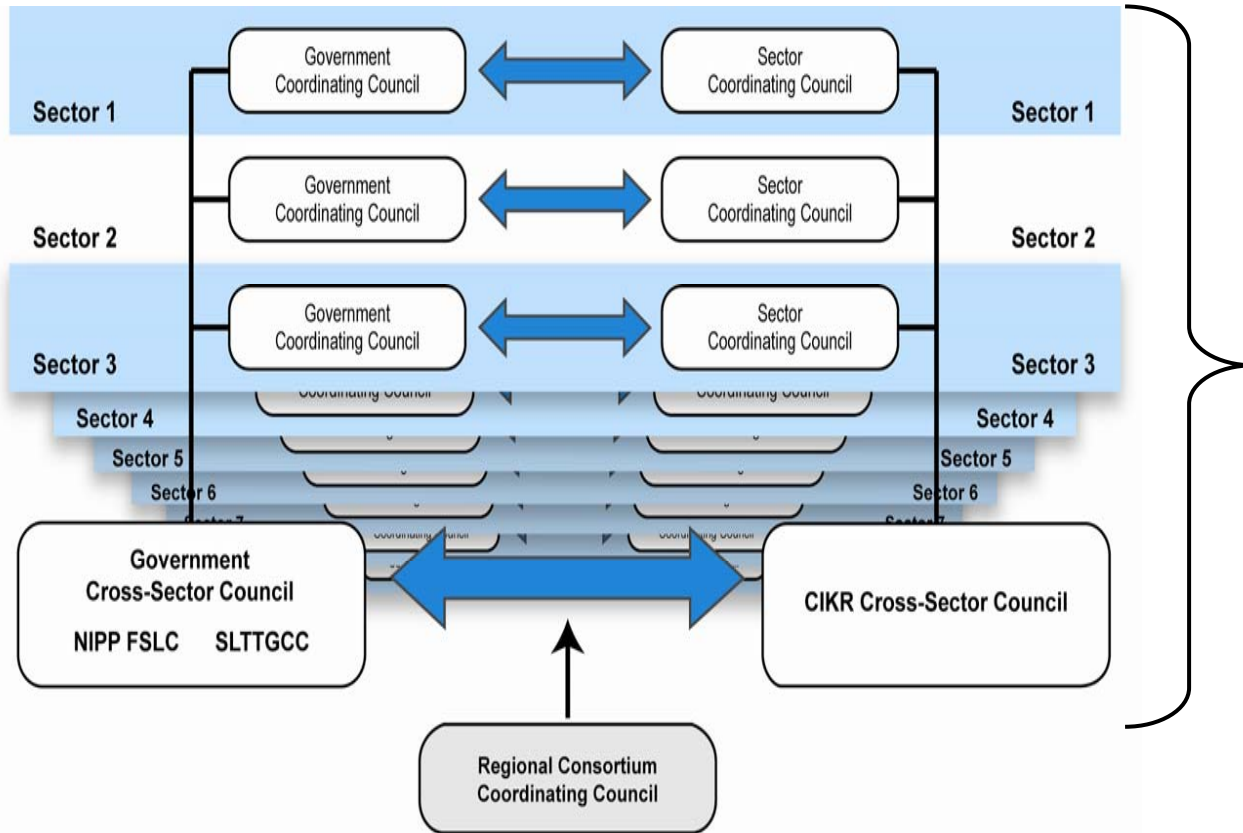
Government Coordinating Council

Sector Coordinating Council

Sector 1

Sector 1

Government Coordinating Council

Sector Coordinating Council

Sector 2

Sector 2

Government Coordinating Council

Sector Coordinating Council

Sector 3

Sector 3

Coordinating Council

Coordinating Council

Sector 4

Sector 4

Sector 5

Sector 5

Sector 6

Sector 6

Sector 7

Sector 7

Coordinating Council

Coordinating Council

Government Cross-Sector Council

NIPP FSLC SLTTGCC

CIKR Cross-Sector Council

Regional Consortium Coordinating Council